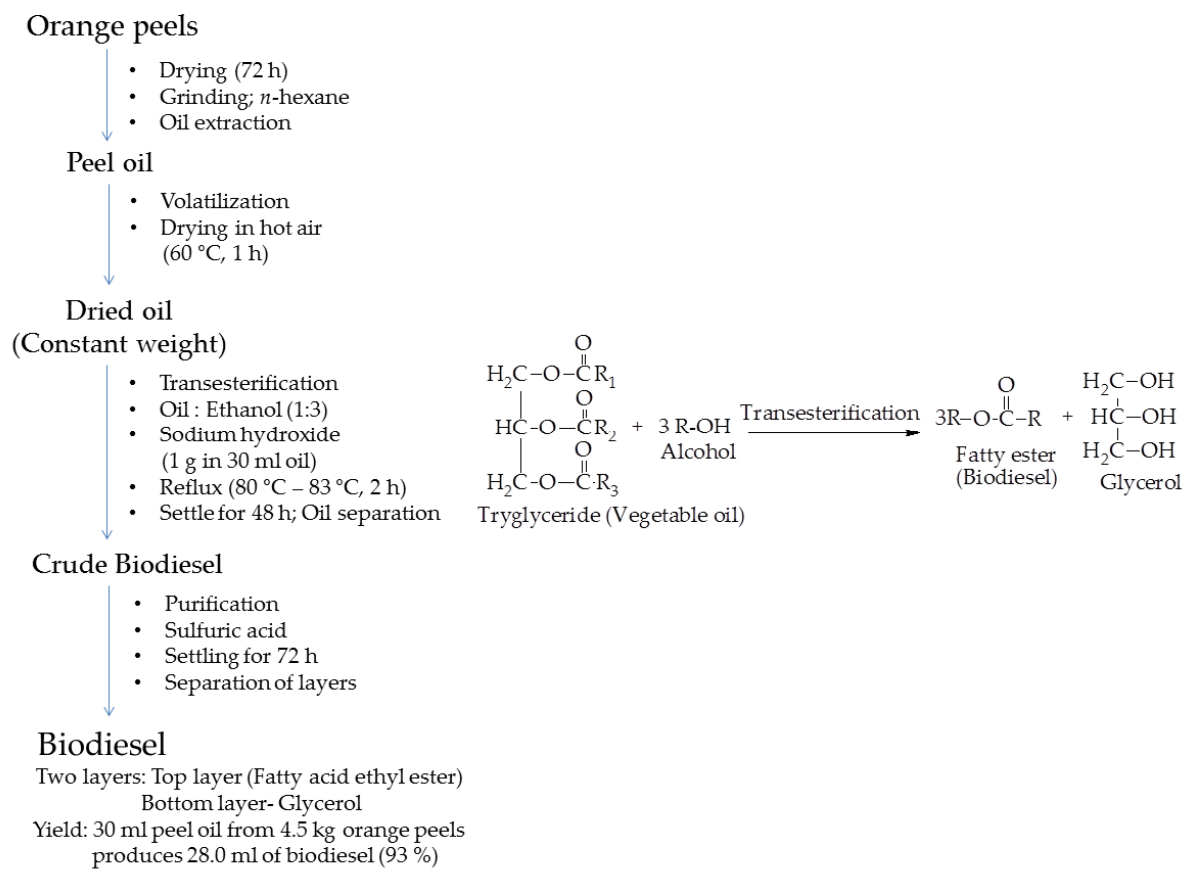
Orange peels

- Drying (72 h)
- Grinding; $n$-hexane
- Oil extraction

Peel oil

- Volatilization
- Drying in hot air (60 °C, 1 h)

Dried oil
(Constant weight)

- Transesterification
- Oil : Ethanol (1:3)
- Sodium hydroxide (1 g in 30 ml oil)
- Reflux (80 °C – 83 °C, 2 h)
- Settle for 48 h; Oil separation

$H_2C-O-\overset{O}{\overset{\|}{C}}-R_1$
$HC-O-\overset{O}{\overset{\|}{C}}-R_2$ + 3 R-OH Alcohol $\xrightarrow{\text{Transesterification}}$ $3R-O-\overset{O}{\overset{\|}{C}}-R$ + $H_2C-OH$, $HC-OH$, $H_2C-OH$
$H_2C-O-\overset{O}{\overset{\|}{C}}\cdot R_3$

Tryglyceride (Vegetable oil)

Fatty ester (Biodiesel)

Glycerol

Crude Biodiesel

- Purification
- Sulfuric acid
- Settling for 72 h
- Separation of layers

Biodiesel
Two layers: Top layer (Fatty acid ethyl ester)
Bottom layer- Glycerol
Yield: 30 ml peel oil from 4.5 kg orange peels produces 28.0 ml of biodiesel (93 %)